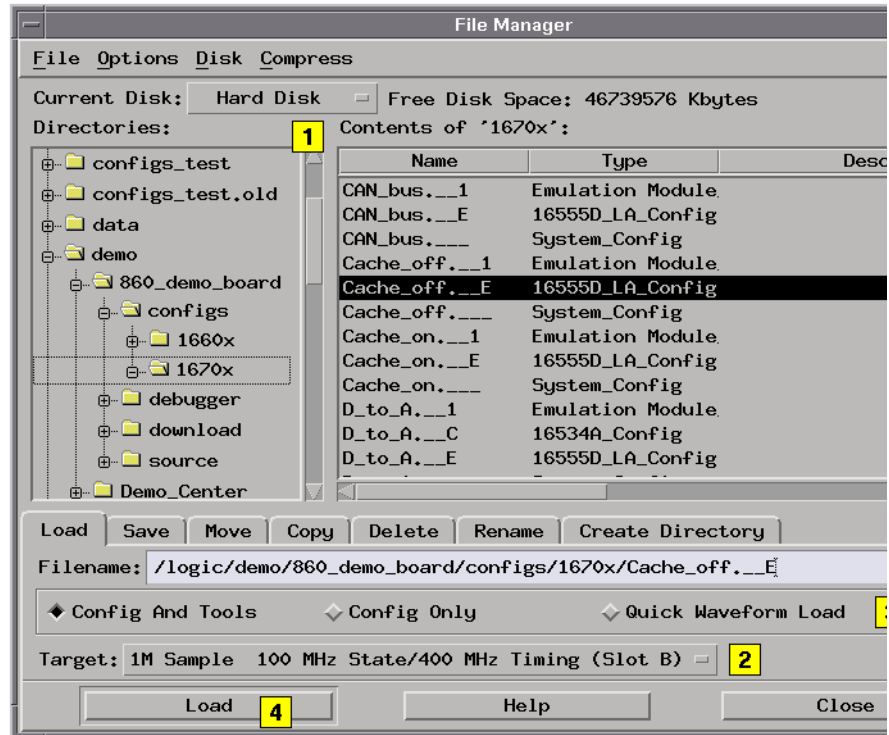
File Manager

File Options Disk Compress

Current Disk: Hard Disk Free Disk Space: 46739576 Kbytes

Directories: 1

Contents of '1670x':

configs_test
configs_test.old
data
demo
860_demo_board
configs
1660x
1670x
debugger
download
source
Demo_Center

| Name | Type | Desc |
|---|---|---|
| CAN_bus.__1 | Emulation Module | |
| CAN_bus.__E | 16555D_LA_Config | |
| CAN_bus.___ | System_Config | |
| Cache_off.__1 | Emulation Module | |
| Cache_off.__E | 16555D_LA_Config | |
| Cache_off.___ | System_Config | |
| Cache_on.__1 | Emulation Module | |
| Cache_on.__E | 16555D_LA_Config | |
| Cache_on.___ | System_Config | |
| D_to_A.__1 | Emulation Module | |
| D_to_A.__C | 16534A_Config | |
| D_to_A.__E | 16555D_LA_Config | |

Load Save Move Copy Delete Rename Create Directory

Filename: /logic/demo/860_demo_board/configs/1670x/Cache_off.__E

Config And Tools Config Only Quick Waveform Load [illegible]

Target: 1M Sample 100 MHz State/400 MHz Timing (Slot B) 2

Load 4 Help Close